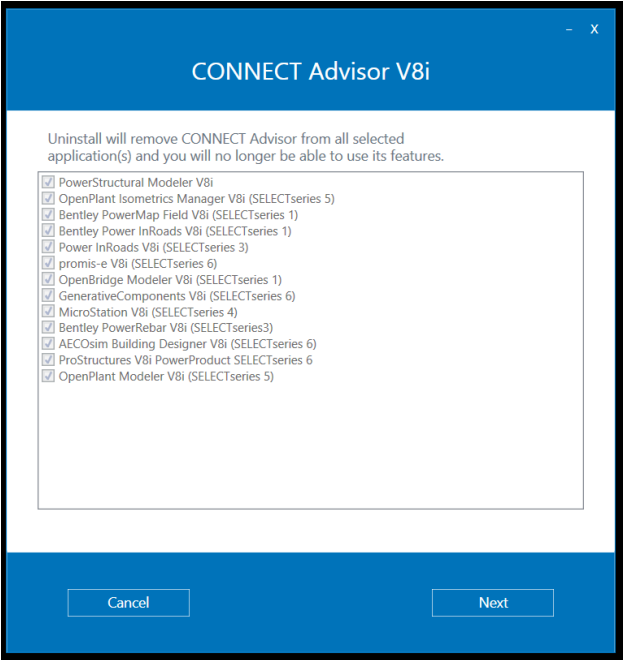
- X

CONNECT Advisor V8i

Uninstall will remove CONNECT Advisor from all selected application(s) and you will no longer be able to use its features.

PowerStructural Modeler V8i
OpenPlant Isometrics Manager V8i (SELECTseries 5)
Bentley PowerMap Field V8i (SELECTseries 1)
Bentley Power InRoads V8i (SELECTseries 1)
Power InRoads V8i (SELECTseries 3)
promis-e V8i (SELECTseries 6)
OpenBridge Modeler V8i (SELECTseries 1)
GenerativeComponents V8i (SELECTseries 6)
MicroStation V8i (SELECTseries 4)
Bentley PowerRebar V8i (SELECTseries3)
AECOsim Building Designer V8i (SELECTseries 6)
ProStructures V8i PowerProduct SELECTseries 6
OpenPlant Modeler V8i (SELECTseries 5)

Cancel

Next